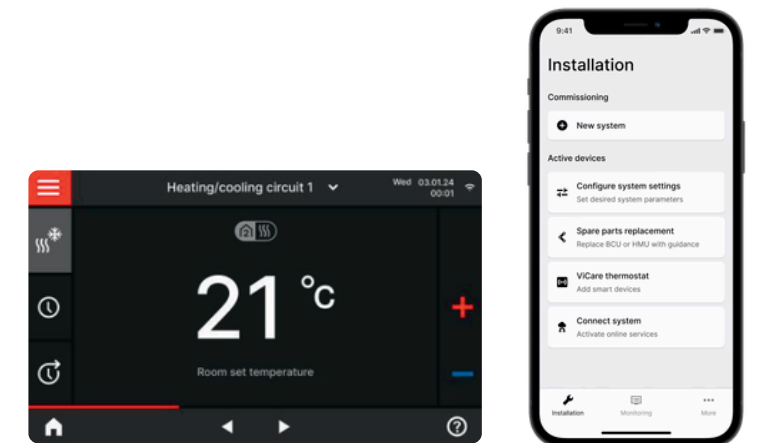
Heating/cooling circuit 1

Wed 03.01.24
00:01

21 °C

Room set temperature

9:41

Installation

Commissioning

New system

Active devices

Configure system settings
Set desired system parameters

Spare parts replacement
Replace BCU or HMU with guidance

ViCare thermostat
Add smart devices

Connect system
Activate online services

Installation
Monitoring
More